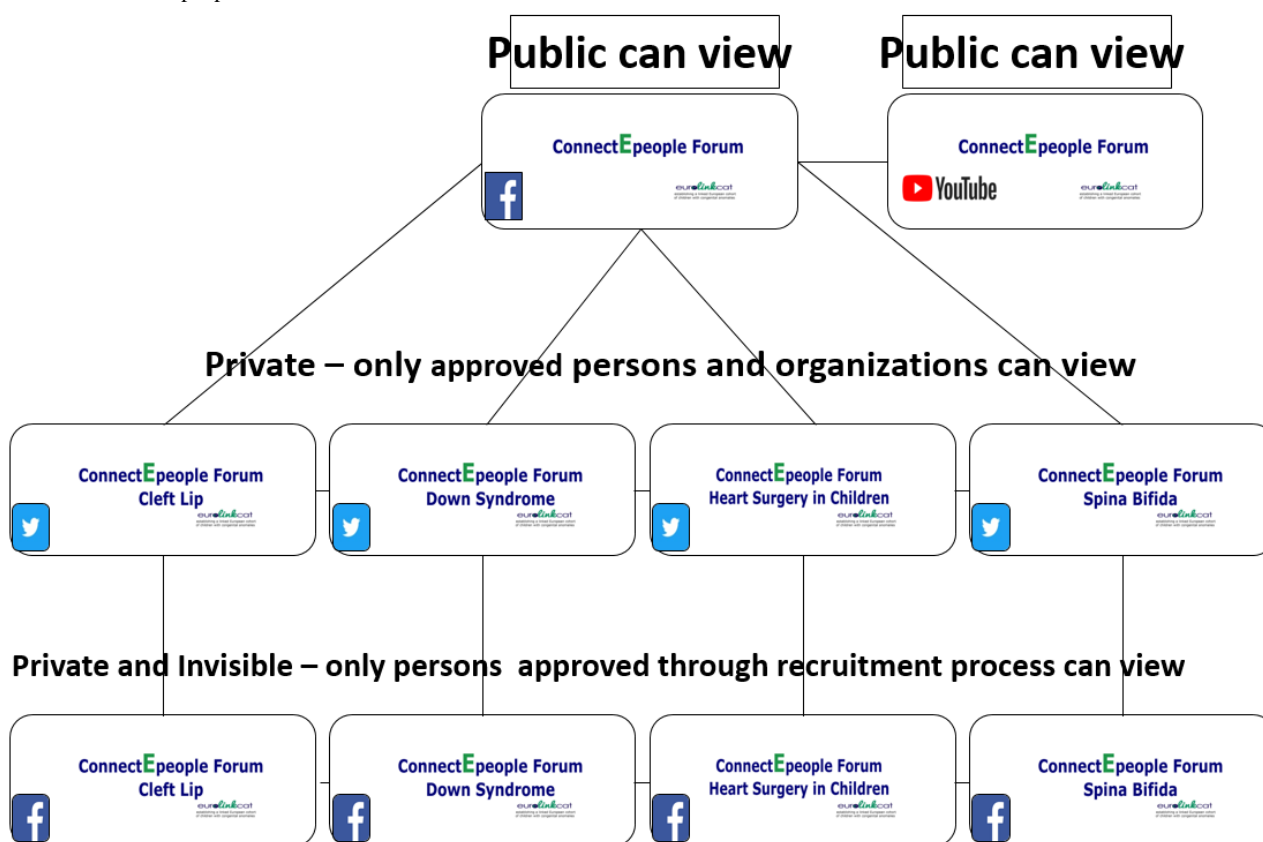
Public can view

Public can view

ConnectEpeople Forum

eurolinkcat

ConnectEpeople Forum

YouTube

eurolinkcat

Private – only approved persons and organizations can view

ConnectEpeople Forum
Cleft Lip

eurolinkcat

ConnectEpeople Forum
Down Syndrome

eurolinkcat

ConnectEpeople Forum
Heart Surgery in Children

eurolinkcat

ConnectEpeople Forum
Spina Bifida

eurolinkcat

Private and Invisible – only persons approved through recruitment process can view

ConnectEpeople Forum
Cleft Lip

eurolinkcat

ConnectEpeople Forum
Down Syndrome

eurolinkcat

ConnectEpeople Forum
Heart Surgery in Children

eurolinkcat

ConnectEpeople Forum
Spina Bifida

eurolinkcat